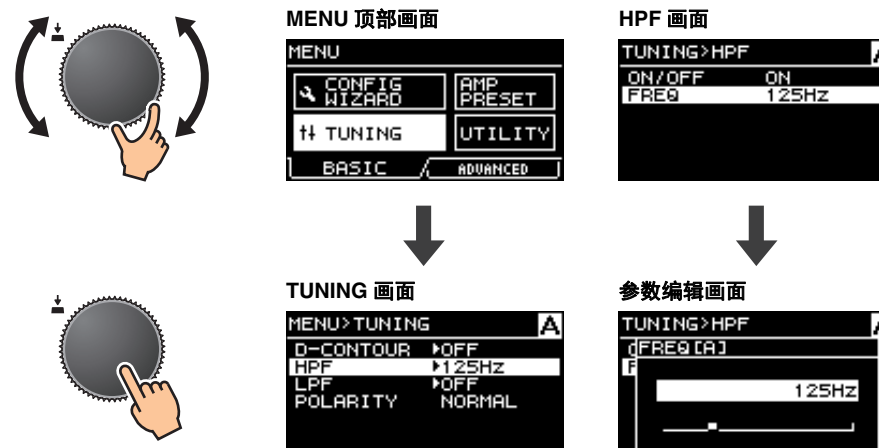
MENU 顶部画面

MENU

CONFIG WIZARD

AMP PRESET

TUNING

UTILITY

BASIC

ADVANCED

HPF 画面

TUNING>HPF

A

ON/OFF ON

FREQ 125Hz

TUNING 画面

MENU>TUNING

A

D-CONTOUR ▸OFF

HPF ▸125Hz

LPF ▸OFF

POLARITY NORMAL

参数编辑画面

TUNING>HPF

A

FREQ[A]

125Hz